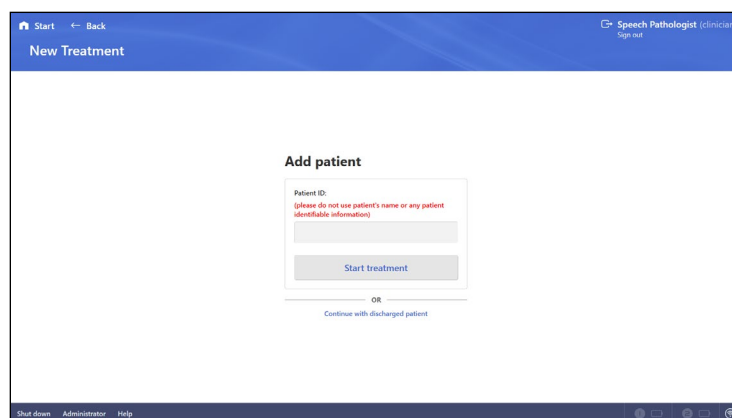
Start ← Back

New Treatment

Speech Pathologist (clinician

Sign out

Add patient

Patient ID:

(please do not use patient's name or any patient identifiable information)

Start treatment

OR

Continue with discharged patient

Shut down Administrator Help